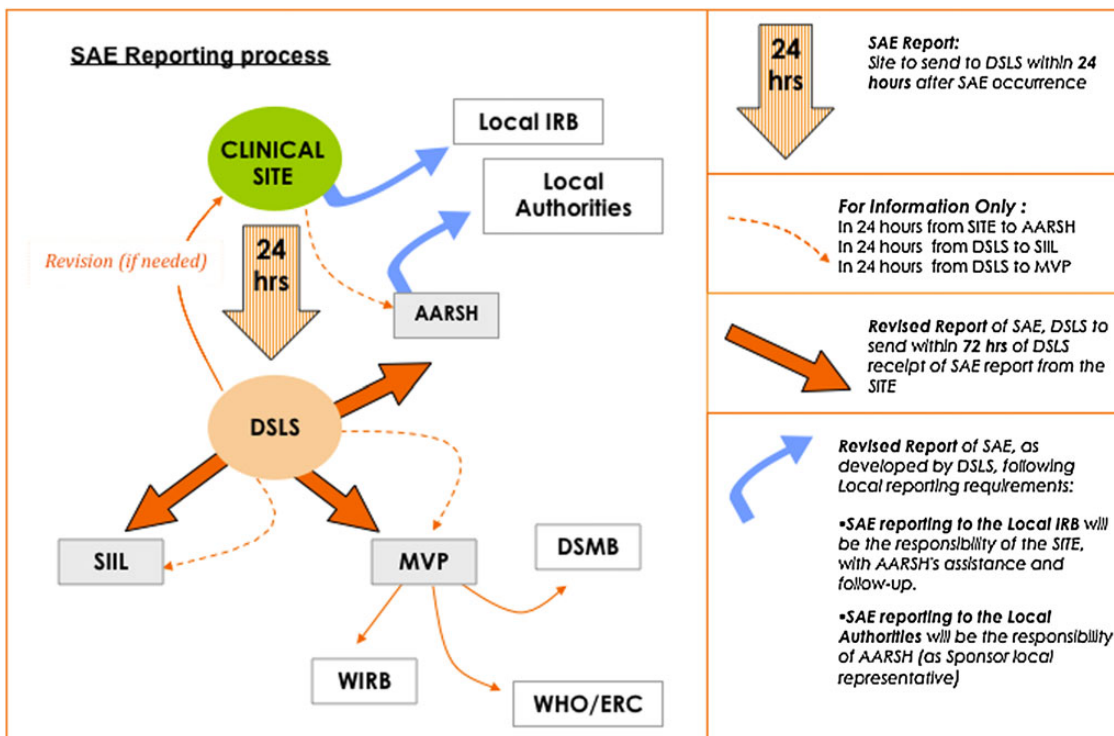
SAE Reporting process

CLINICAL SITE

Local IRB

Local Authorities

Revision (if needed)

24 hrs

AARSH

DSLS

SIIL

MVP

DSMB

WIRB

WHO/ERC

24 hrs

SAE Report:
Site to send to DSLS within 24 hours after SAE occurrence

For Information Only :
In 24 hours from SITE to AARSH
In 24 hours from DSLS to SIIL
In 24 hours from DSLS to MVP

Revised Report of SAE, DSLS to send within 72 hrs of DSLS receipt of SAE report from the SITE

Revised Report of SAE, as developed by DSLS, following Local reporting requirements:

•SAE reporting to the Local IRB will be the responsibility of the SITE, with AARSH's assistance and follow-up.

•SAE reporting to the Local Authorities will be the responsibility of AARSH (as Sponsor local representative)